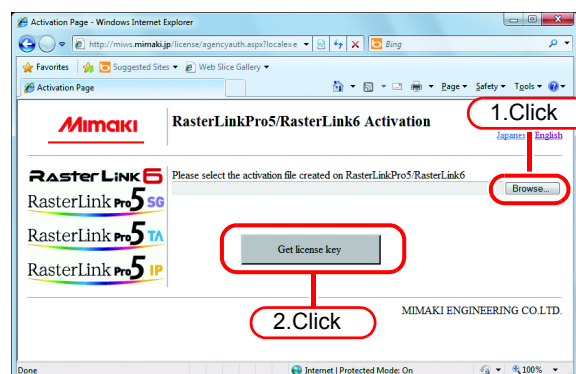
Activation Page - Windows Internet Explorer

http://miws.mimaki.jp/license/agencyauth.aspx?locale=

Bing

Favorites | Suggested Sites ▾ | Web Slice Gallery ▾

Activation Page

Page ▾ Safety ▾ Tools ▾

MIMAKI

RasterLinkPro5/RasterLink6 Activation

1.Click

Japanese English

RASTER LINK 6
RasterLink Pro 5 SG
RasterLink Pro 5 TA
RasterLink Pro 5 IP

Please select the activation file created on RasterLinkPro5/RasterLink6

Browse...

Get license key

MIMAKI ENGINEERING CO.LTD.

2.Click

Done

Internet | Protected Mode: On

100%